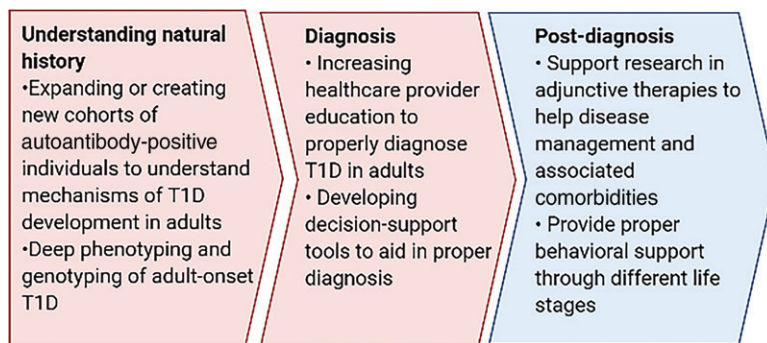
Understanding natural history
•Expanding or creating new cohorts of autoantibody-positive individuals to understand mechanisms of T1D development in adults
•Deep phenotyping and genotyping of adult-onset T1D

Diagnosis
• Increasing healthcare provider education to properly diagnose T1D in adults
• Developing decision-support tools to aid in proper diagnosis

Post-diagnosis
• Support research in adjunctive therapies to help disease management and associated comorbidities
• Provide proper behavioral support through different life stages